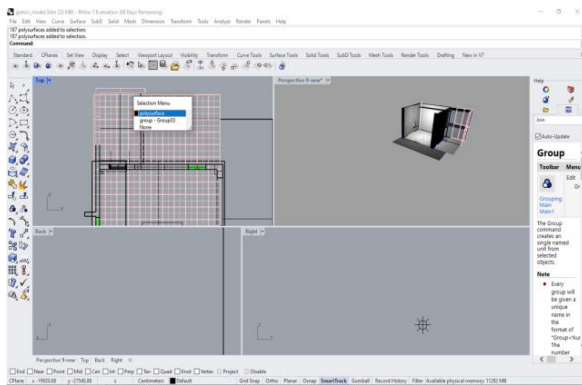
gotten_model.3dm (23 MB) - Rhino 7 Evaluation (89 Days Remaining)

File Edit View Curve Surface SubD Solid Mesh Dimension Transform Tools Analyze Render Panels Help

167 polysurfaces added to selection.
167 polysurfaces added to selection.
Command:

Standard CPlanes Set View Display Select Viewport Layout Visibility Transform Curve Tools Surface Tools Solid Tools SubD Tools Mesh Tools Render Tools Drafting New in V7

Top

Selection Menu
polysurface
group - Group03
None

Perspective

Front

Right

Help

Auto-Update

Group

Toolbar Menu

Edit

Grouping
Main
Main1

The Group command creates an single named unit from selected objects.

Note

Every group will be given a unique name in the format of "Group+Nu The number

Perspective Front Top Back Right

End Near Point Mid Cen Int Perp Tan Quad Knot Vertex Project Disable

CPlane x -19835.08 y -27540.88 z Centimeters Default Grid Snap Ortho Planar Osnap SmartTrack Gumball Record History Filter Available physical memory: 11282 MB